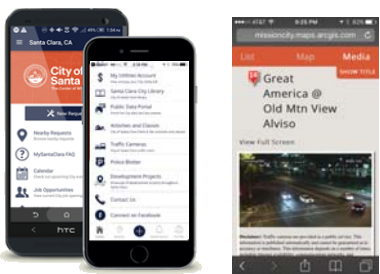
Santa Clara, CA

City of Santa

New Reque

Nearby Requests

MySantaClara FAQ

Calendar

Job Opportunities

htc

My Utilities Account

Santa Clara City Library

Public Data Portal

Activities and Classes

Traffic Cameras

Police Blotter

Development Projects

Contact Us

Connect on Facebook

AT&T 9:25 PM

missioncity.maps.arcgis.com

List

Map

Media

SHOW TITLE

Great America @ Old Mtn View Alviso

View Full Screen

Disclaimer: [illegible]